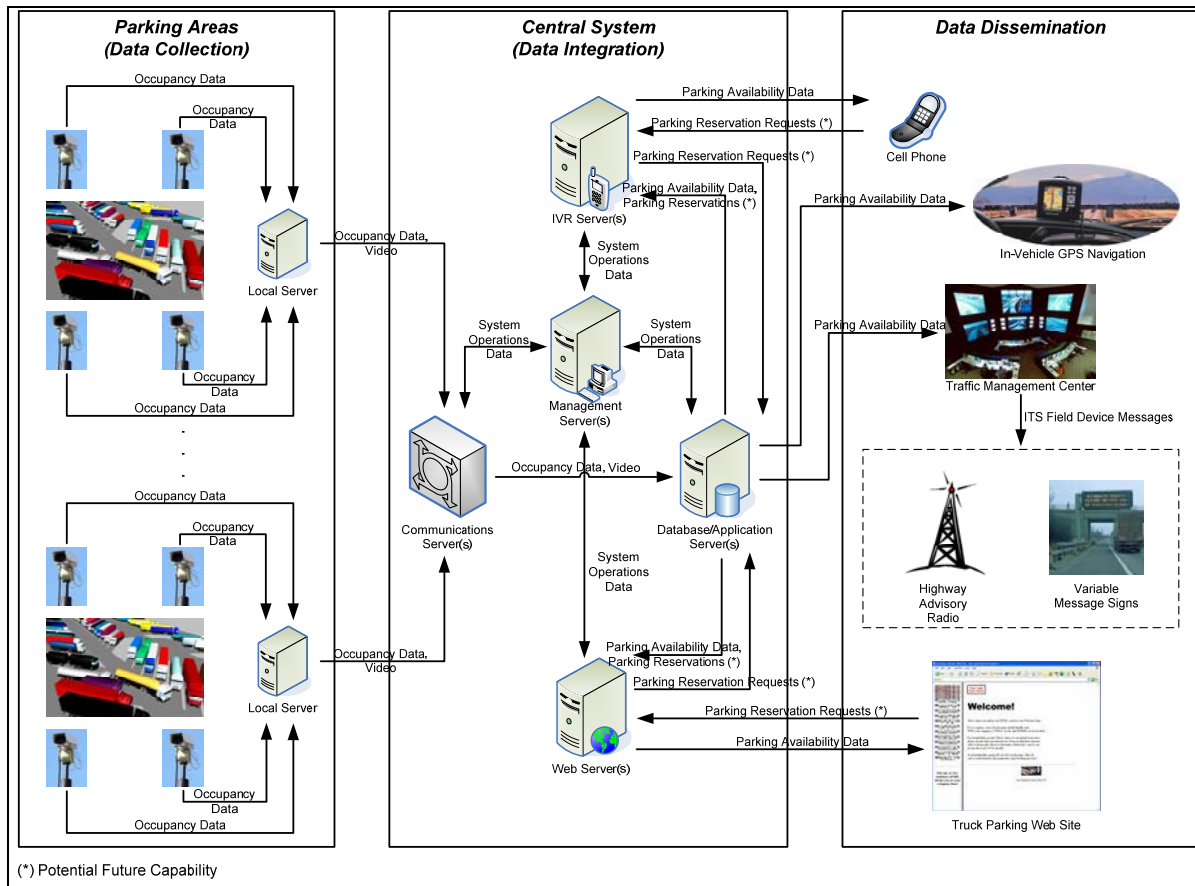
Parking Areas
(Data Collection)

Occupancy Data
Occupancy Data
Local Server
Occupancy Data
Occupancy Data
.
.
.
Occupancy Data
Occupancy Data
Local Server
Occupancy Data
Occupancy Data

Central System
(Data Integration)

Parking Availability Data
Parking Reservation Requests (*)
Parking Reservation Requests (*)
Parking Availability Data, Parking Reservations (*)
IVR Server(s)
System Operations Data
Occupancy Data, Video
System Operations Data
System Operations Data
Management Server(s)
Communications Server(s)
Occupancy Data, Video
Database/Application Server(s)
System Operations Data
Occupancy Data, Video
Parking Availability Data, Parking Reservations (*)
Parking Reservation Requests (*)
Parking Reservation Requests (*)
Parking Availability Data
Web Server(s)

Data Dissemination

Cell Phone
Parking Availability Data
In-Vehicle GPS Navigation
Parking Availability Data
Traffic Management Center
ITS Field Device Messages
Highway Advisory Radio
Variable Message Signs
Welcome!
Truck Parking Web Site

(*) Potential Future Capability